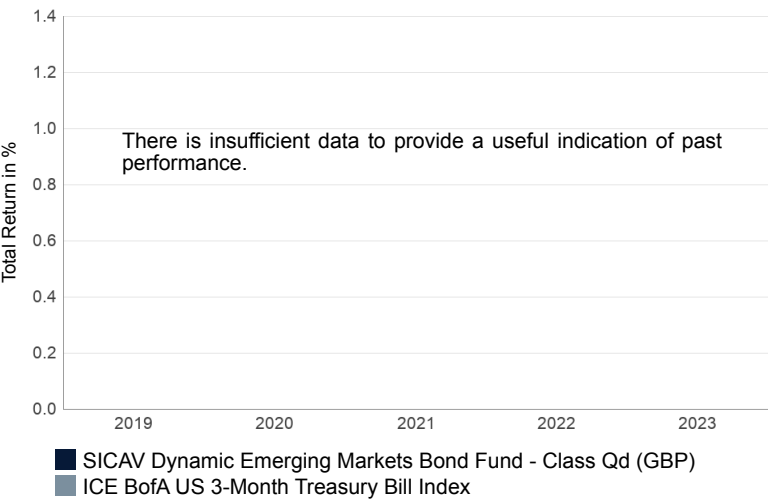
Total Return in %

1.4
1.2
1.0
0.8
0.6
0.4
0.2
0.0

There is insufficient data to provide a useful indication of past performance.

2019
2020
2021
2022
2023

SICAV Dynamic Emerging Markets Bond Fund - Class Qd (GBP)
ICE BofA US 3-Month Treasury Bill Index